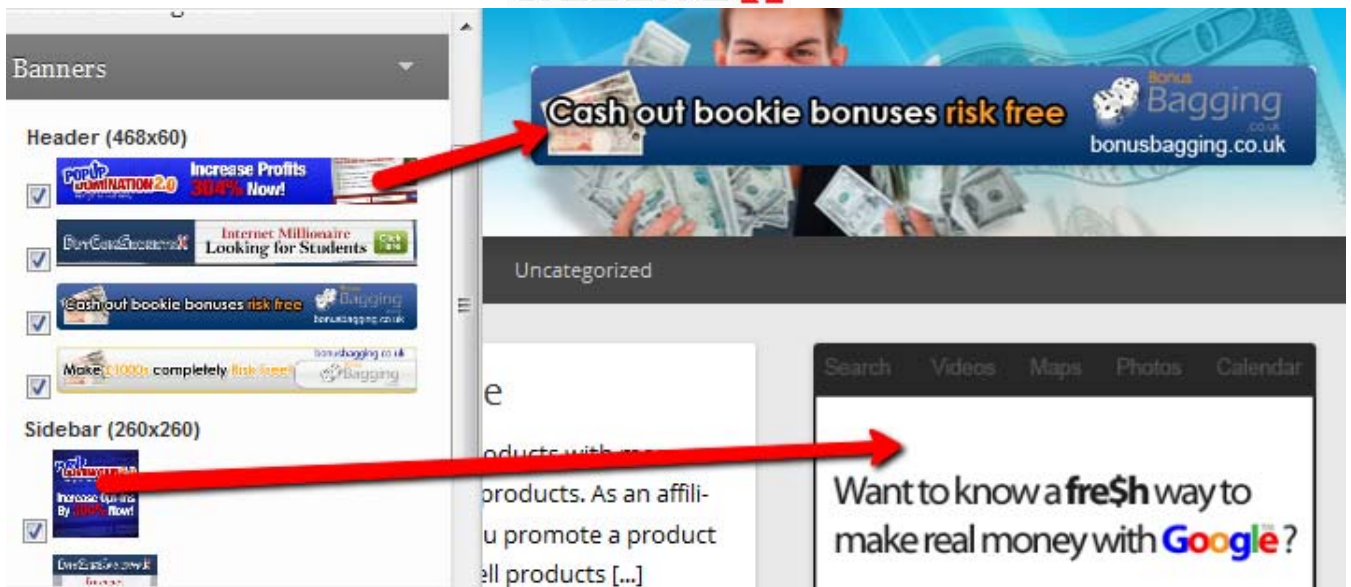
Banners

Header (468x60)

POPUP DOMINATION 2.0 Increase Profits 304% Now!

Internet Millionaire Looking for Students

Cash out bookie bonuses risk free Bonus Bagging bonusbagging.co.uk

Make £1000s completely risk free! bonusbagging.co.uk Bagging

Sidebar (260x260)

Increase Opt-ins By 300% Now!

Cash out bookie bonuses risk free Bonus Bagging .co.uk bonusbagging.co.uk

Uncategorized

e

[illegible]oducts with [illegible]
products. As an affili-
u promote a product
ell products [...]

Search Videos Maps Photos Calendar

Want to know a fre$h way to make real money with Google?